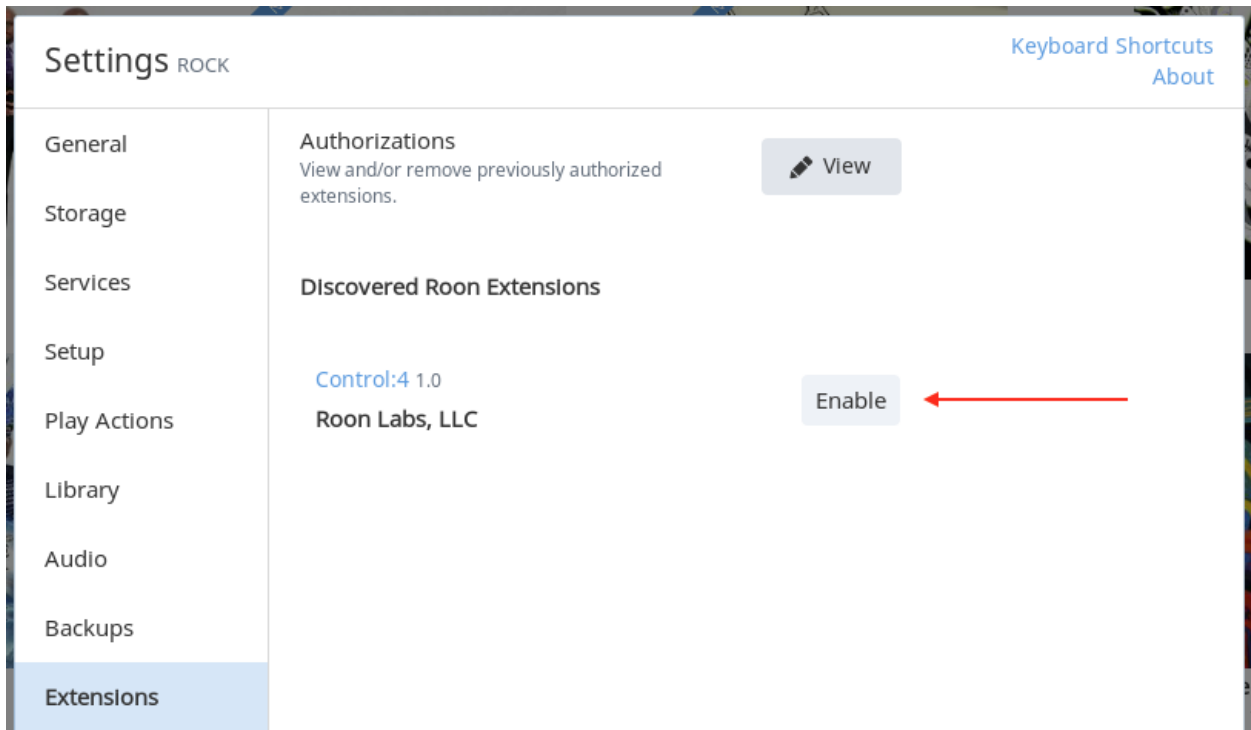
Settings ROCK

Keyboard Shortcuts
About

General

Storage

Services

Setup

Play Actions

Library

Audio

Backups

Extensions

Authorizations
View and/or remove previously authorized extensions.

View

Discovered Roon Extensions

Control:4 1.0
Roon Labs, LLC

Enable